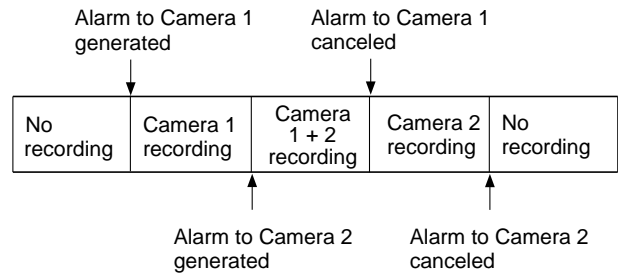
Alarm to Camera 1 generated

Alarm to Camera 1 canceled

| No recording | Camera 1 recording | Camera 1 + 2 recording | Camera 2 recording | No recording |
|---|---|---|---|---|

Alarm to Camera 2 generated

Alarm to Camera 2 canceled